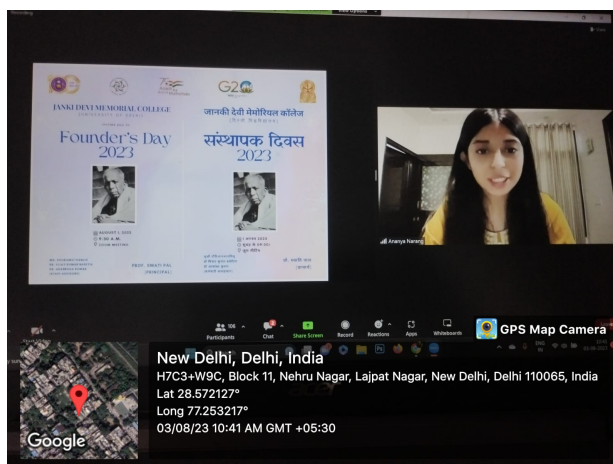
JANKI DEVI MEMORIAL COLLEGE
Founder's Day
2023

जानकी देवी मेमोरियल कॉलेज
संस्थापक दिवस
2023

G20

Ananya Narang

106 Participants
Chat
Share Screen
Record
Reactions
Apps
Whiteboards

GPS Map Camera

New Delhi, Delhi, India
H7C3+W9C, Block 11, Nehru Nagar, Lajpat Nagar, New Delhi, Delhi 110065, India
Lat 28.572127°
Long 77.253217°
03/08/23 10:41 AM GMT +05:30

Google